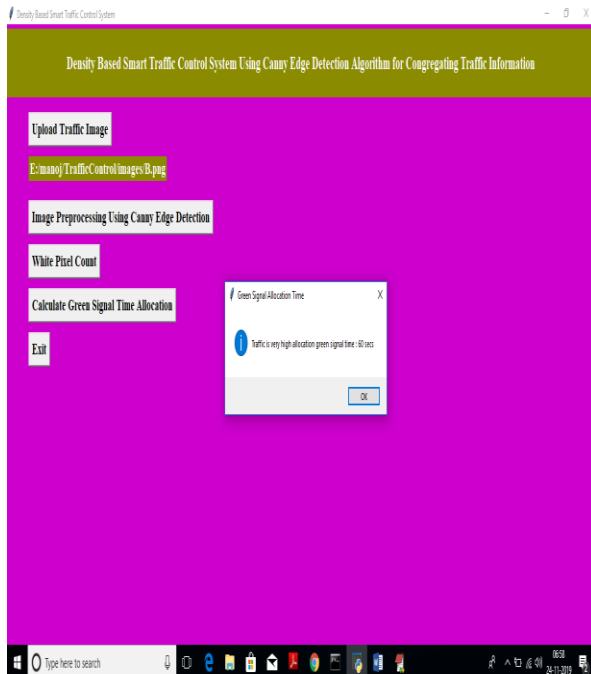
Density Based Smart Traffic Control System

Density Based Smart Traffic Control System Using Canny Edge Detection Algorithm for Congregating Traffic Information

Upload Traffic Image

E:/manoj/TrafficControl/images/B.png

Image Preprocessing Using Canny Edge Detection

White Pixel Count

Calculate Green Signal Time Allocation

Exit

Green Signal Allocation Time

Traffic is very high allocation green signal time : 60 secs

OK

Type here to search

06:50
24-11-2019